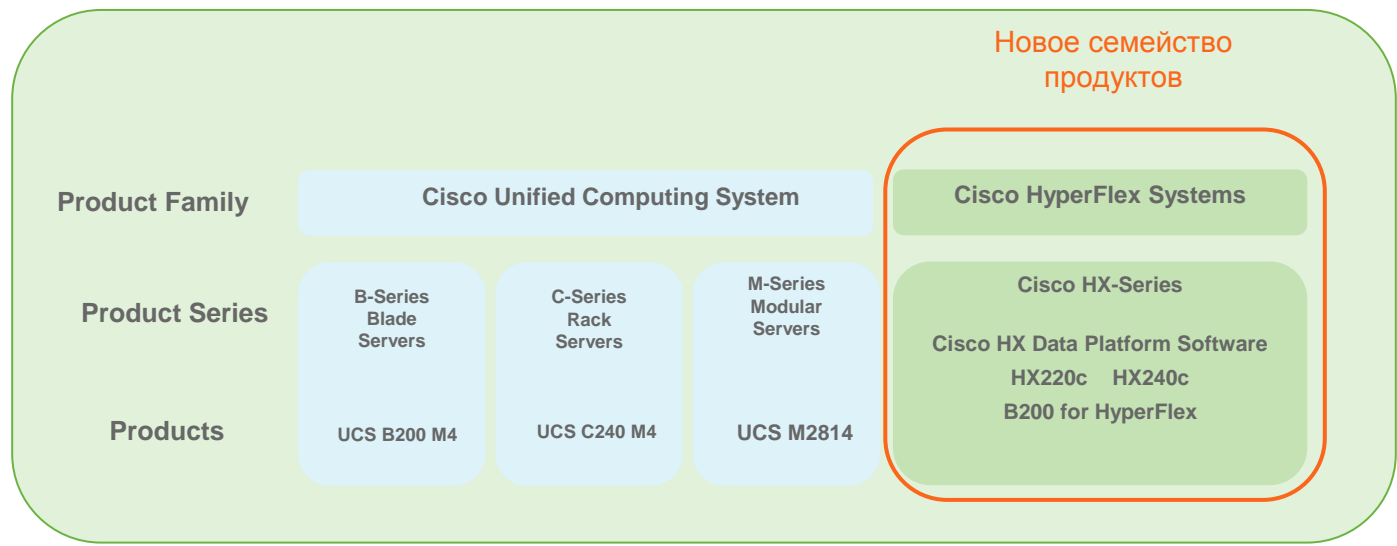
Новое семейство продуктов

Product Family

Cisco Unified Computing System

Cisco HyperFlex Systems

Product Series

B-Series Blade Servers

C-Series Rack Servers

M-Series Modular Servers

Cisco HX-Series

Cisco HX Data Platform Software

HX220c HX240c

B200 for HyperFlex

Products

UCS B200 M4

UCS C240 M4

UCS M2814